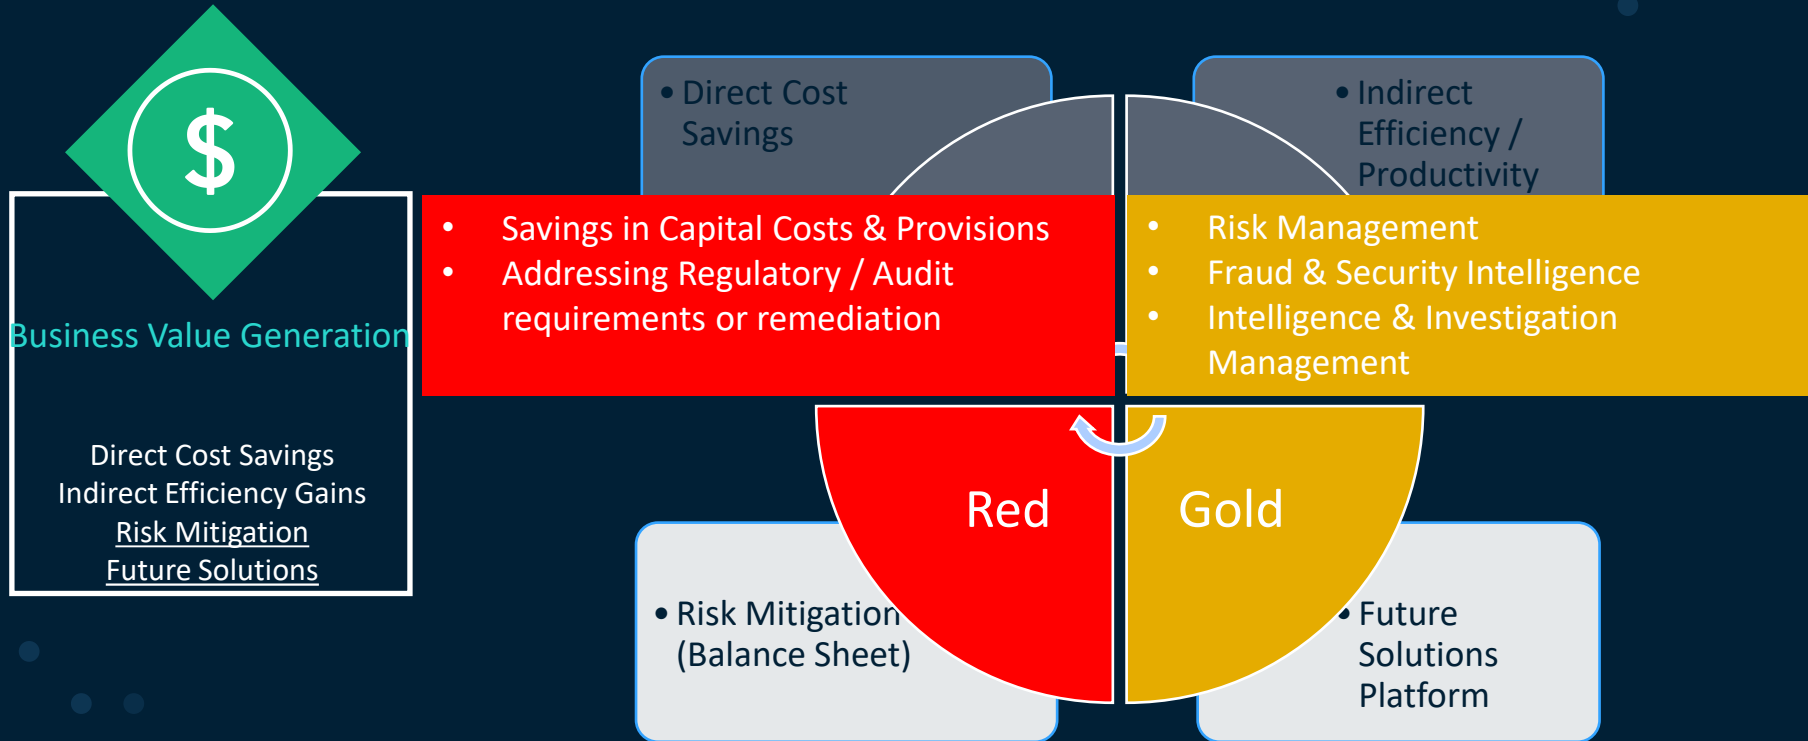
$

Business Value Generation

Direct Cost Savings
Indirect Efficiency Gains
Risk Mitigation
Future Solutions

• Direct Cost Savings

• Indirect Efficiency / Productivity

• Savings in Capital Costs & Provisions
• Addressing Regulatory / Audit requirements or remediation

• Risk Management
• Fraud & Security Intelligence
• Intelligence & Investigation Management

Red

Gold

• Risk Mitigation (Balance Sheet)

• Future Solutions Platform